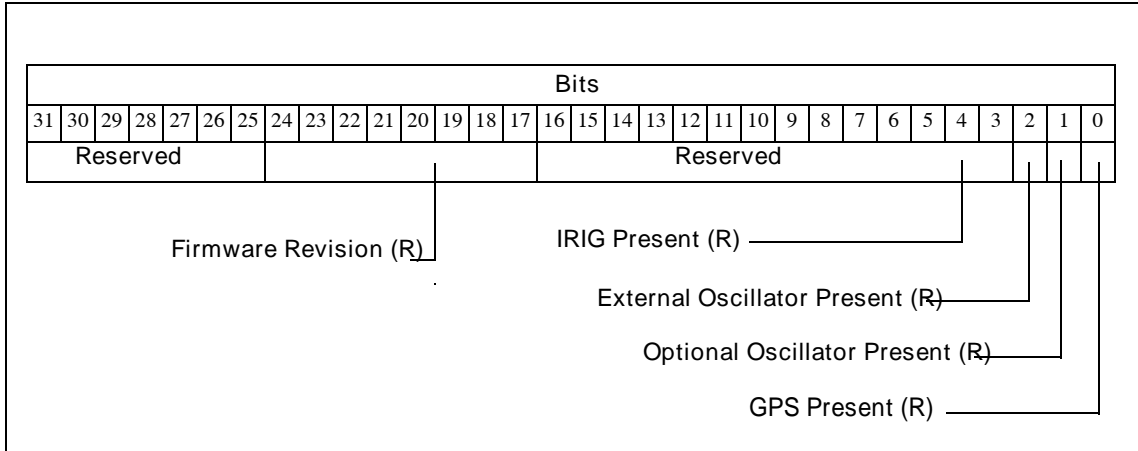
Bits

| 31 | 30 | 29 | 28 | 27 | 26 | 25 | 24 | 23 | 22 | 21 | 20 | 19 | 18 | 17 | 16 | 15 | 14 | 13 | 12 | 11 | 10 | 9 | 8 | 7 | 6 | 5 | 4 | 3 | 2 | 1 | 0 |
|---|---|---|---|---|---|---|---|---|---|---|---|---|---|---|---|---|---|---|---|---|---|---|---|---|---|---|---|---|---|---|---|
| Reserved | | | | | | | | | | | | | | | Reserved | | | | | | | | | | | | | | | | |

Firmware Revision (R)

IRIG Present (R)

External Oscillator Present (R)

Optional Oscillator Present (R)

GPS Present (R)